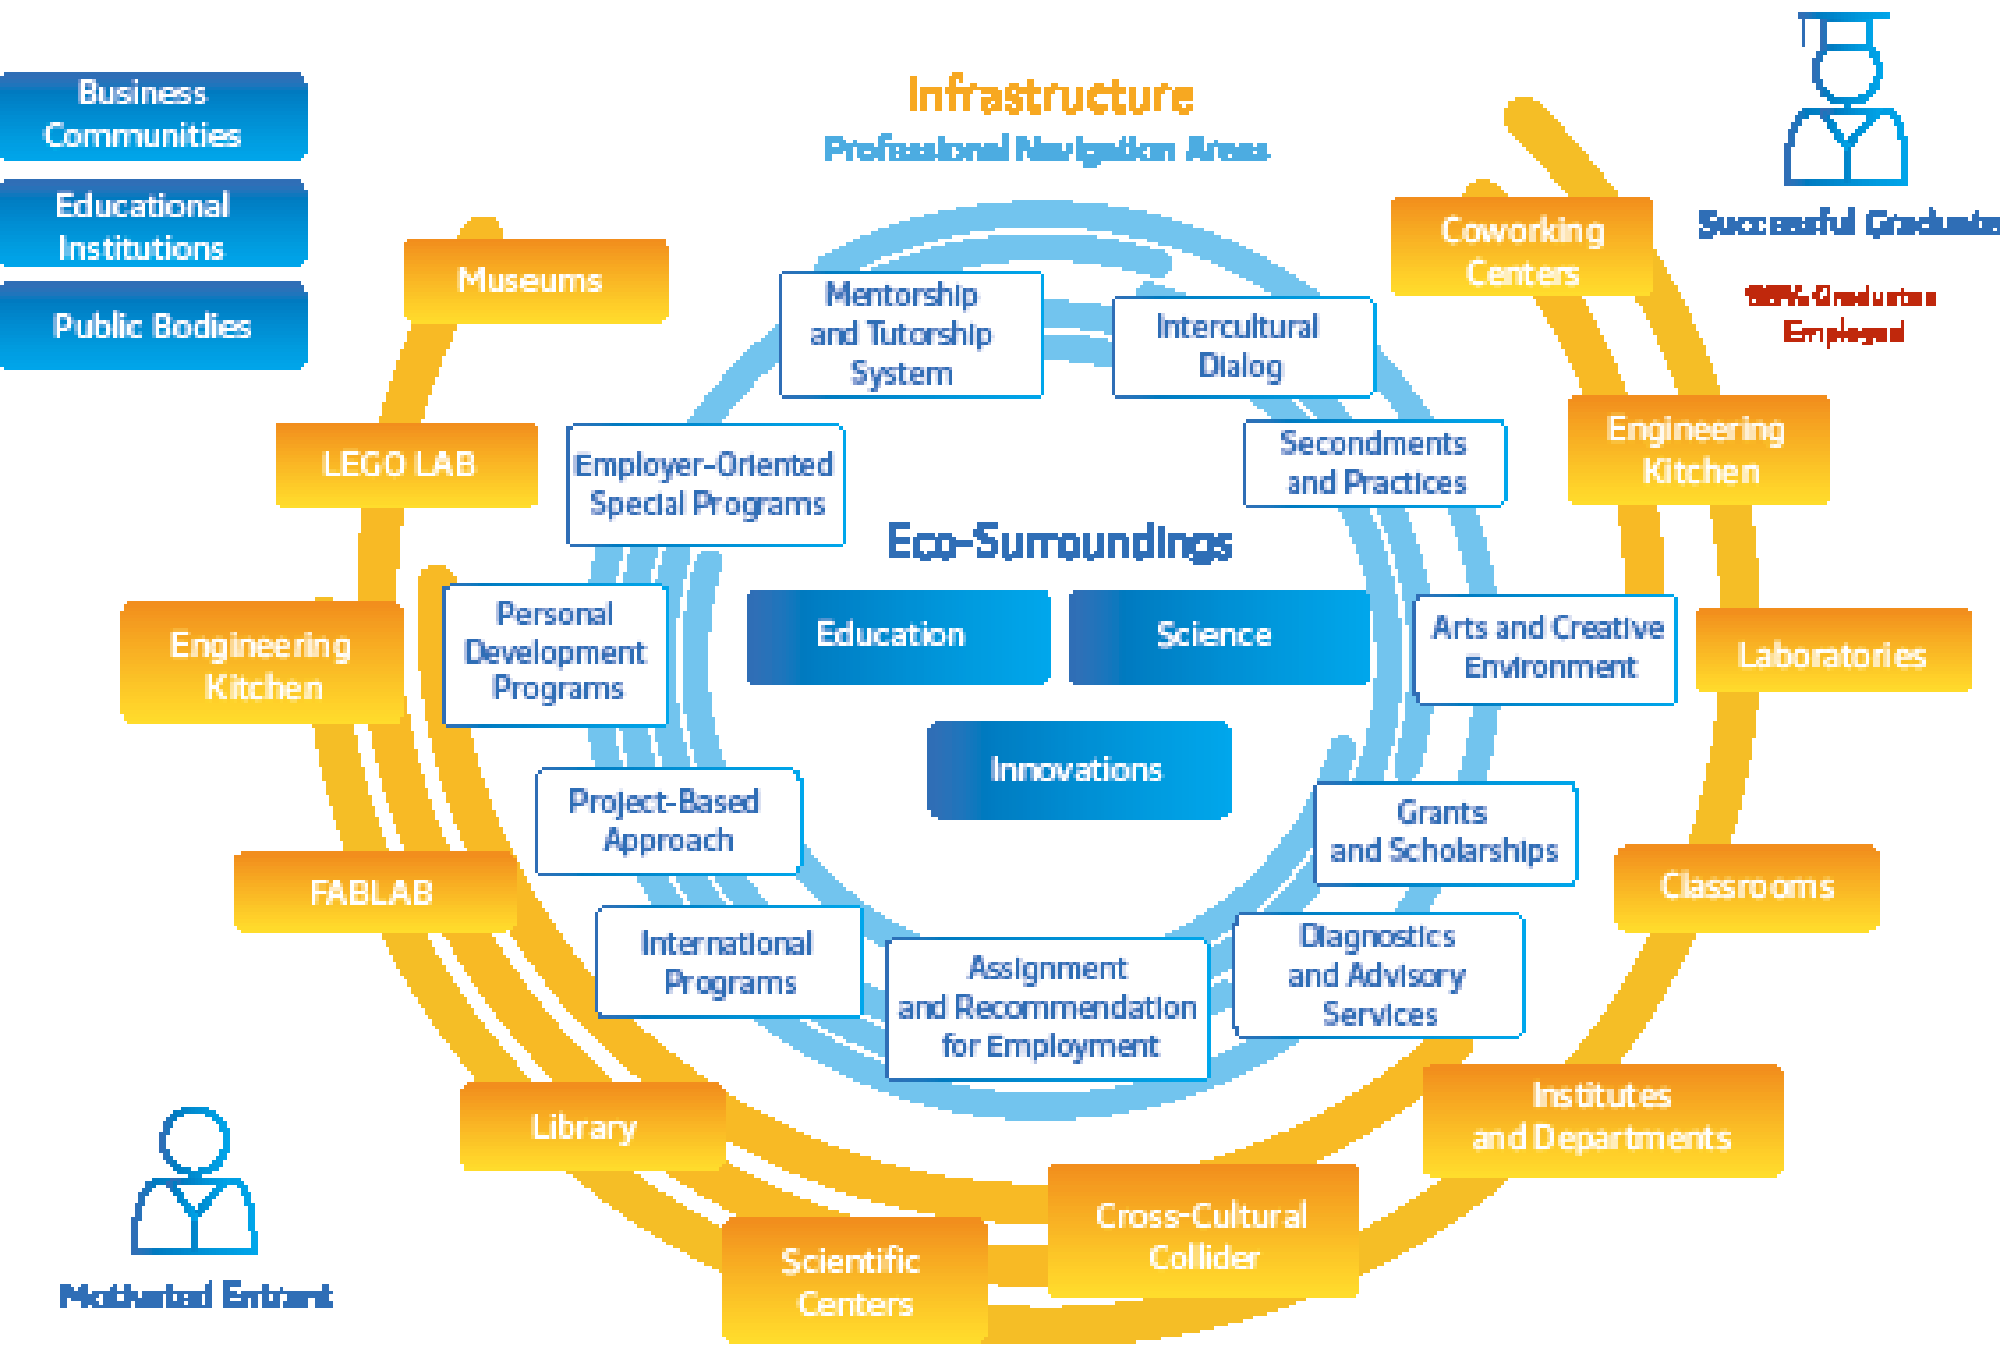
Business Communities

Educational Institutions

Public Bodies

Infrastructure

Professional Navigation Areas

Successful Graduate

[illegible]% Graduates Employed

Coworking Centers

Museums

Mentorship and Tutorship System

Intercultural Dialog

LEGO LAB

Employer-Oriented Special Programs

Secondments and Practices

Engineering Kitchen

Eco-Surroundings

Engineering Kitchen

Personal Development Programs

Education

Science

Arts and Creative Environment

Laboratories

Innovations

Project-Based Approach

Grants and Scholarships

FABLAB

Classrooms

International Programs

Assignment and Recommendation for Employment

Diagnostics and Advisory Services

Library

Institutes and Departments

Cross-Cultural Collider

Scientific Centers

Motivated Entrant